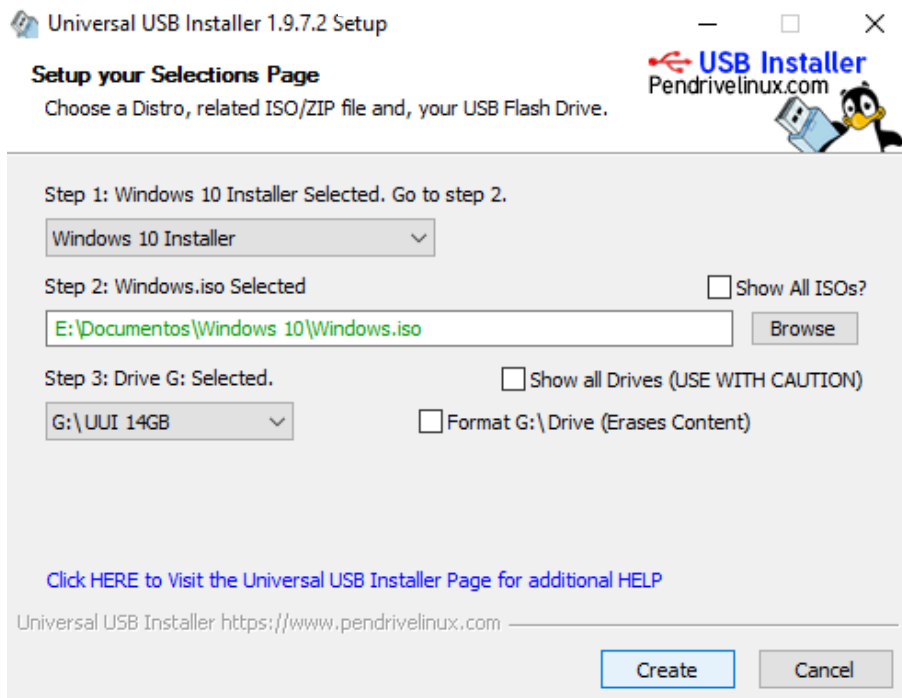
Universal USB Installer 1.9.7.2 Setup

Setup your Selections Page

Choose a Distro, related ISO/ZIP file and, your USB Flash Drive.

USB Installer
Pendrivelinux.com

Step 1: Windows 10 Installer Selected. Go to step 2.

Windows 10 Installer

Step 2: Windows.iso Selected

Show All ISOs?

E:\Documentos\Windows 10\Windows.iso

Browse

Step 3: Drive G: Selected.

Show all Drives (USE WITH CAUTION)

G:\ UUI 14GB

Format G:\ Drive (Erases Content)

Click HERE to Visit the Universal USB Installer Page for additional HELP

Universal USB Installer https://www.pendrivelinux.com

Create

Cancel